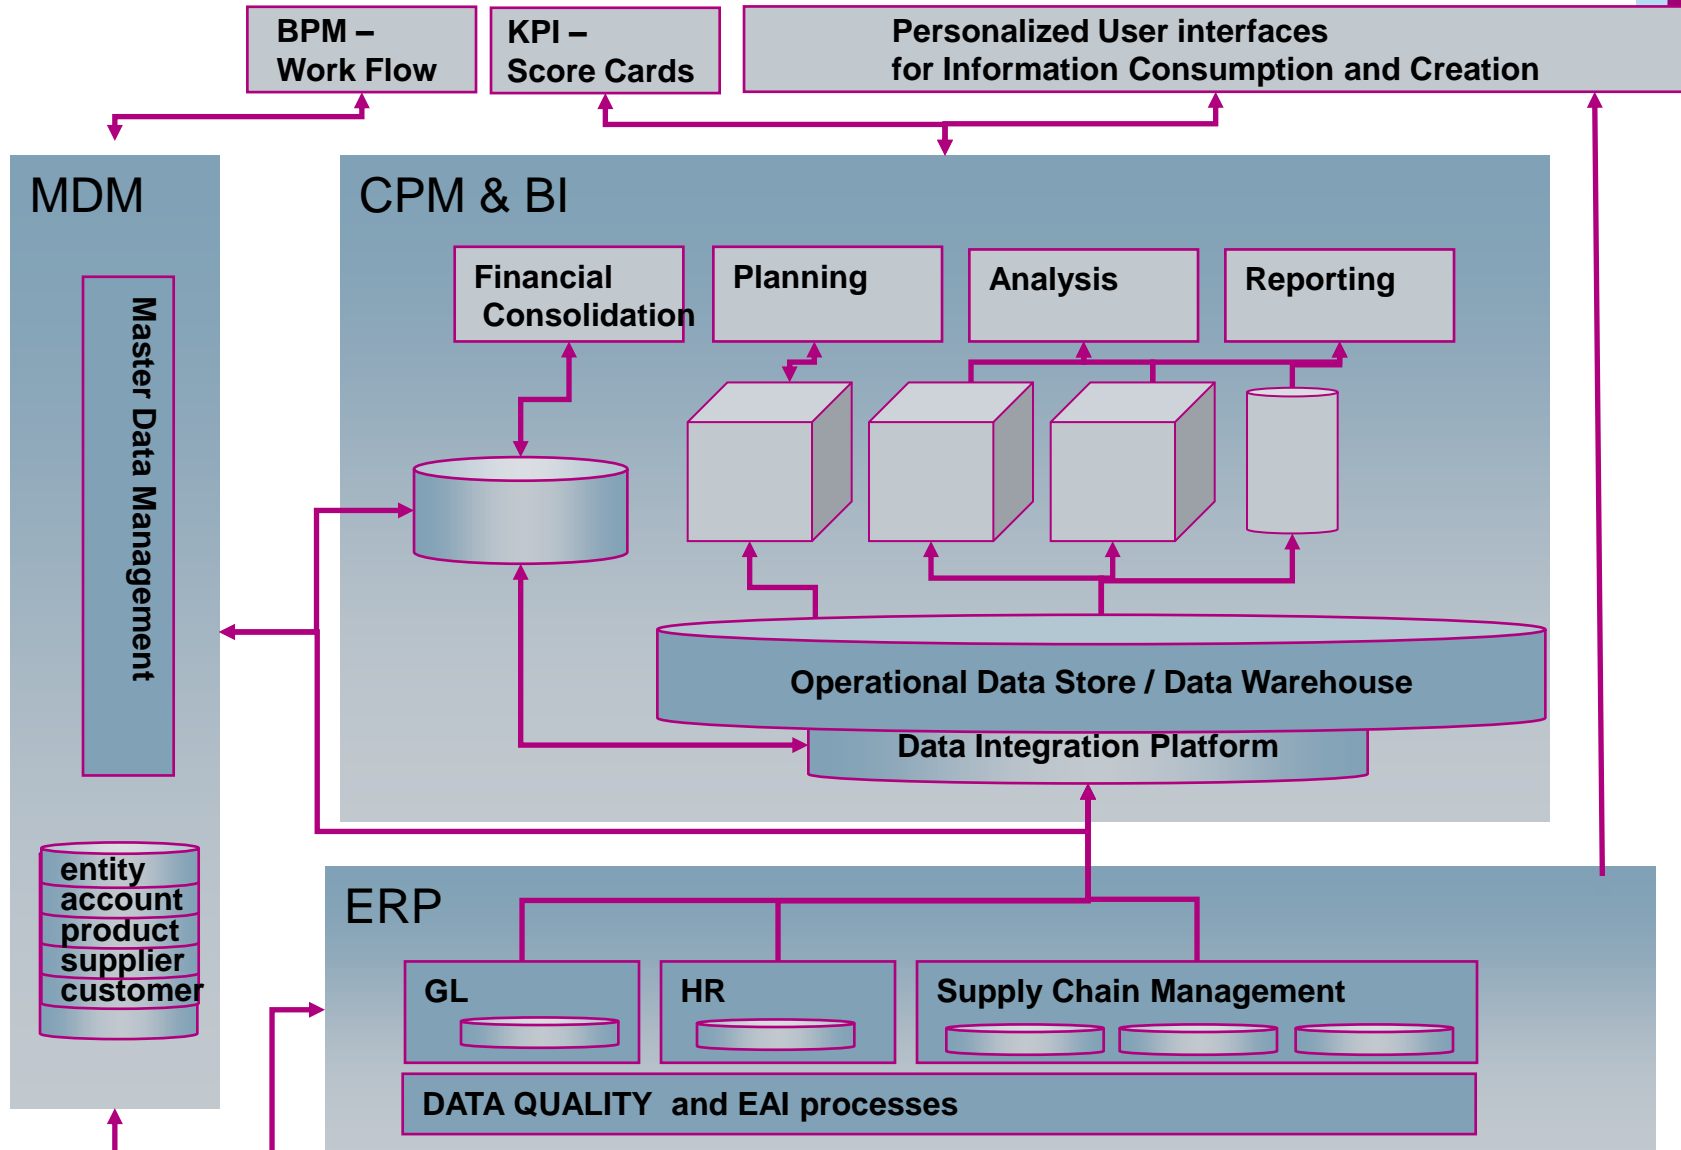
BPM – Work Flow

KPI – Score Cards

Personalized User interfaces for Information Consumption and Creation

MDM

Master Data Management

entity
account
product
supplier
customer

CPM & BI

Financial Consolidation

Planning

Analysis

Reporting

Operational Data Store / Data Warehouse

Data Integration Platform

ERP

GL

HR

Supply Chain Management

DATA QUALITY and EAI processes